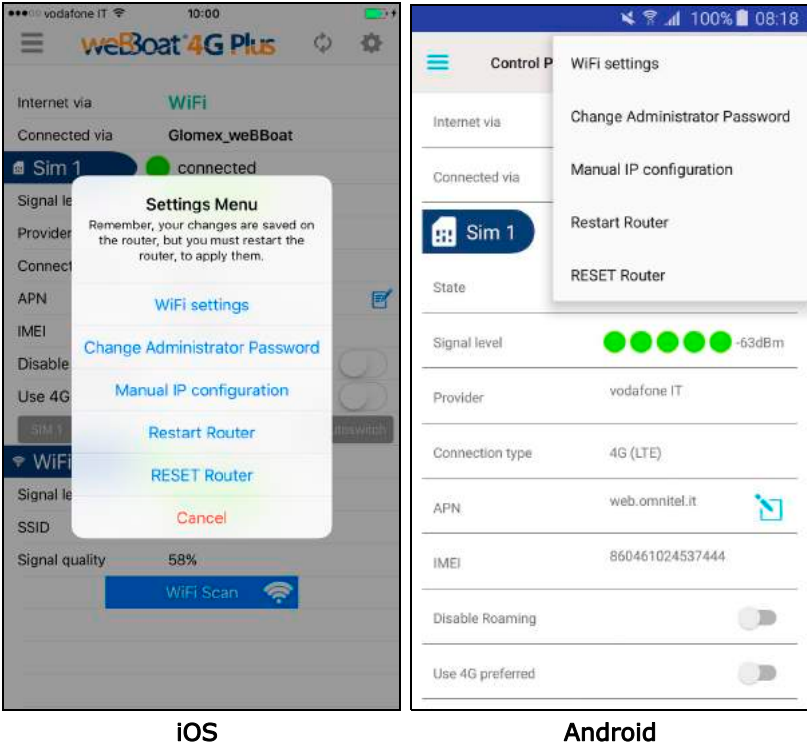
vodafone IT 10:00

weBBoat 4G Plus

Internet via WiFi

Connected via Glomex_weBBoat

Sim 1 connected

Signal le

Provider

Connect

APN

IMEI

Disable

Use 4G

SIM 1

toswitch

WiFi

Signal le

SSID

Signal quality 58%

WiFi Scan

Settings Menu

Remember, your changes are saved on the router, but you must restart the router, to apply them.

WiFi settings

Change Administrator Password

Manual IP configuration

Restart Router

RESET Router

Cancel

100% 08:18

Control P

WiFi settings

Change Administrator Password

Manual IP configuration

Restart Router

RESET Router

Internet via

Connected via

Sim 1

State

Signal level -63dBm

Provider vodafone IT

Connection type 4G (LTE)

APN web.omnitel.it

IMEI 860461024537444

Disable Roaming

Use 4G preferred

iOS

Android